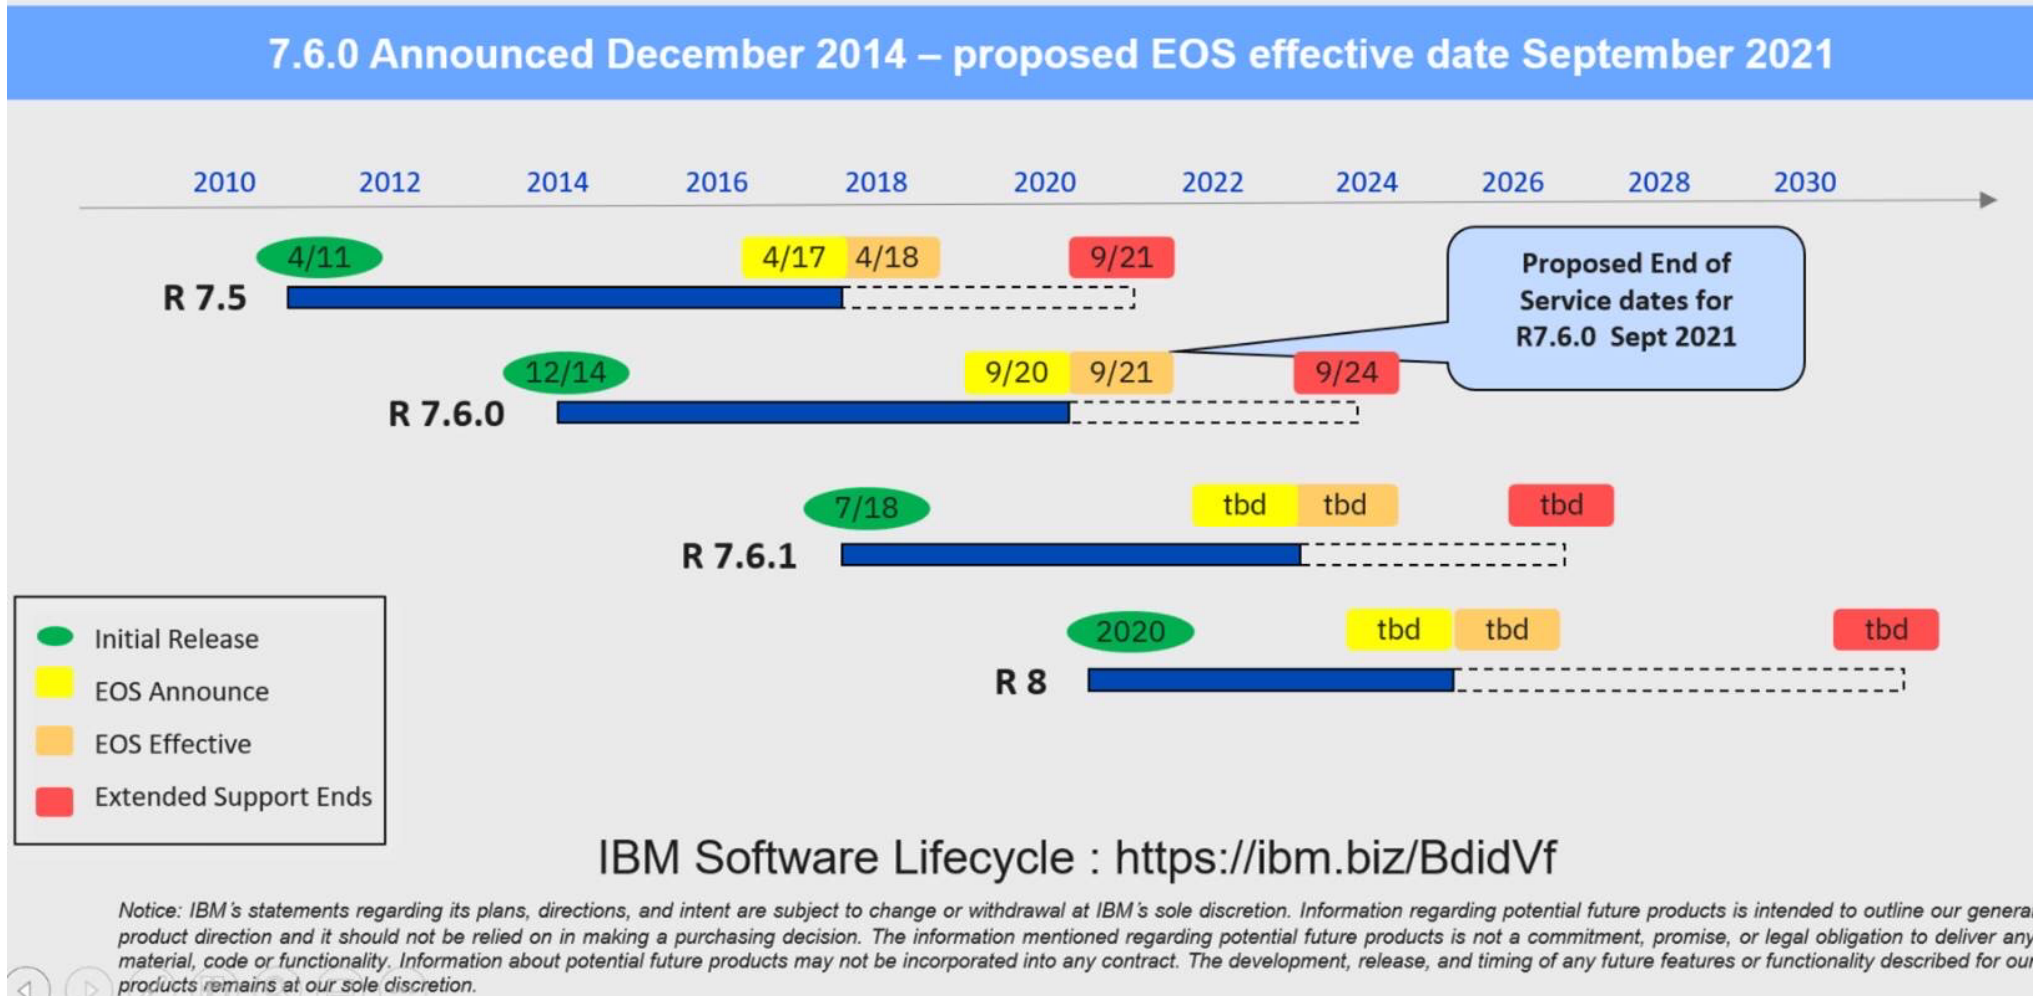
7.6.0 Announced December 2014 – proposed EOS effective date September 2021

2010 2012 2014 2016 2018 2020 2022 2024 2026 2028 2030

4/11 4/17 4/18 9/21

R 7.5

Proposed End of Service dates for R7.6.0 Sept 2021

12/14 9/20 9/21 9/24

R 7.6.0

7/18 tbd tbd tbd

R 7.6.1

2020 tbd tbd tbd

R 8

Initial Release
EOS Announce
EOS Effective
Extended Support Ends

IBM Software Lifecycle : https://ibm.biz/BdidVf

Notice: IBM's statements regarding its plans, directions, and intent are subject to change or withdrawal at IBM's sole discretion. Information regarding potential future products is intended to outline our genera product direction and it should not be relied on in making a purchasing decision. The information mentioned regarding potential future products is not a commitment, promise, or legal obligation to deliver any material, code or functionality. Information about potential future products may not be incorporated into any contract. The development, release, and timing of any future features or functionality described for our products remains at our sole discretion.